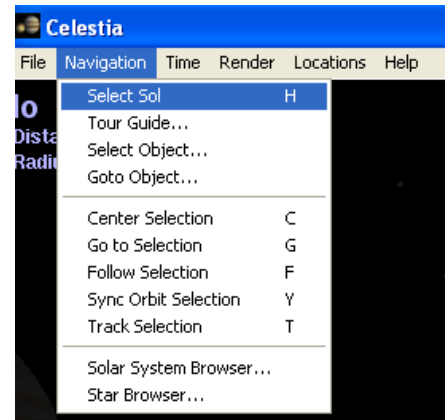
Celestia

File Navigation Time Render Locations Help

Io
Dista
Radiu

Select Sol H
Tour Guide...
Select Object...
Goto Object...

Center Selection C
Go to Selection G
Follow Selection F
Sync Orbit Selection Y
Track Selection T

Solar System Browser...
Star Browser...